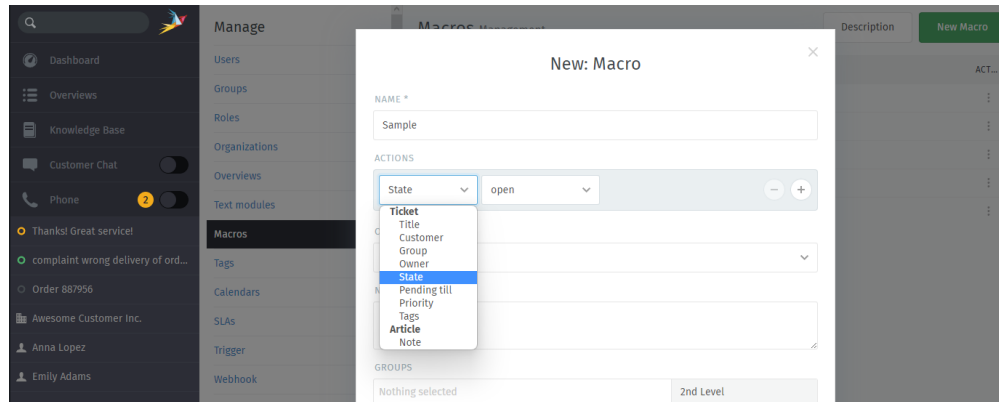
Dashboard
Overviews
Knowledge Base
Customer Chat
Phone 2
Thanks! Great service!
complaint wrong delivery of ord...
Order 887956
Awesome Customer Inc.
Anna Lopez
Emily Adams

Manage
Users
Groups
Roles
Organizations
Overviews
Text modules
Macros
Tags
Calendars
SLAs
Trigger
Webhook

Macros Management
Description
New Macro
ACT...

New: Macro
NAME *
Sample
ACTIONS
State
open
Ticket
Title
Customer
Group
Owner
State
Pending till
Priority
Tags
Article
Note
GROUPS
Nothing selected
2nd Level